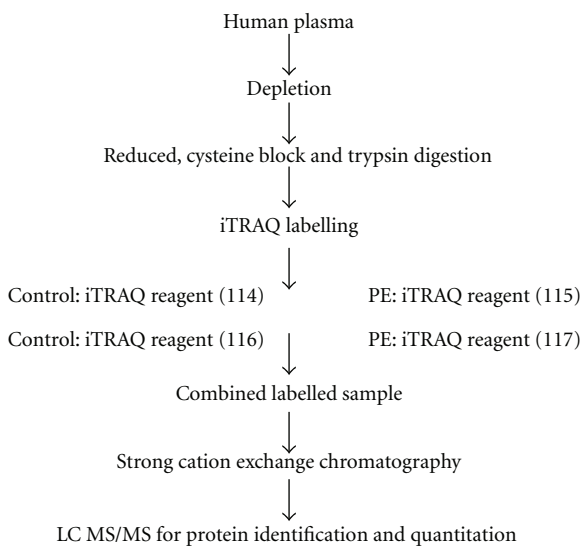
Human plasma

Depletion

Reduced, cysteine block and trypsin digestion

iTRAQ labelling

Control: iTRAQ reagent (114)

PE: iTRAQ reagent (115)

Control: iTRAQ reagent (116)

PE: iTRAQ reagent (117)

Combined labelled sample

Strong cation exchange chromatography

LC MS/MS for protein identification and quantitation